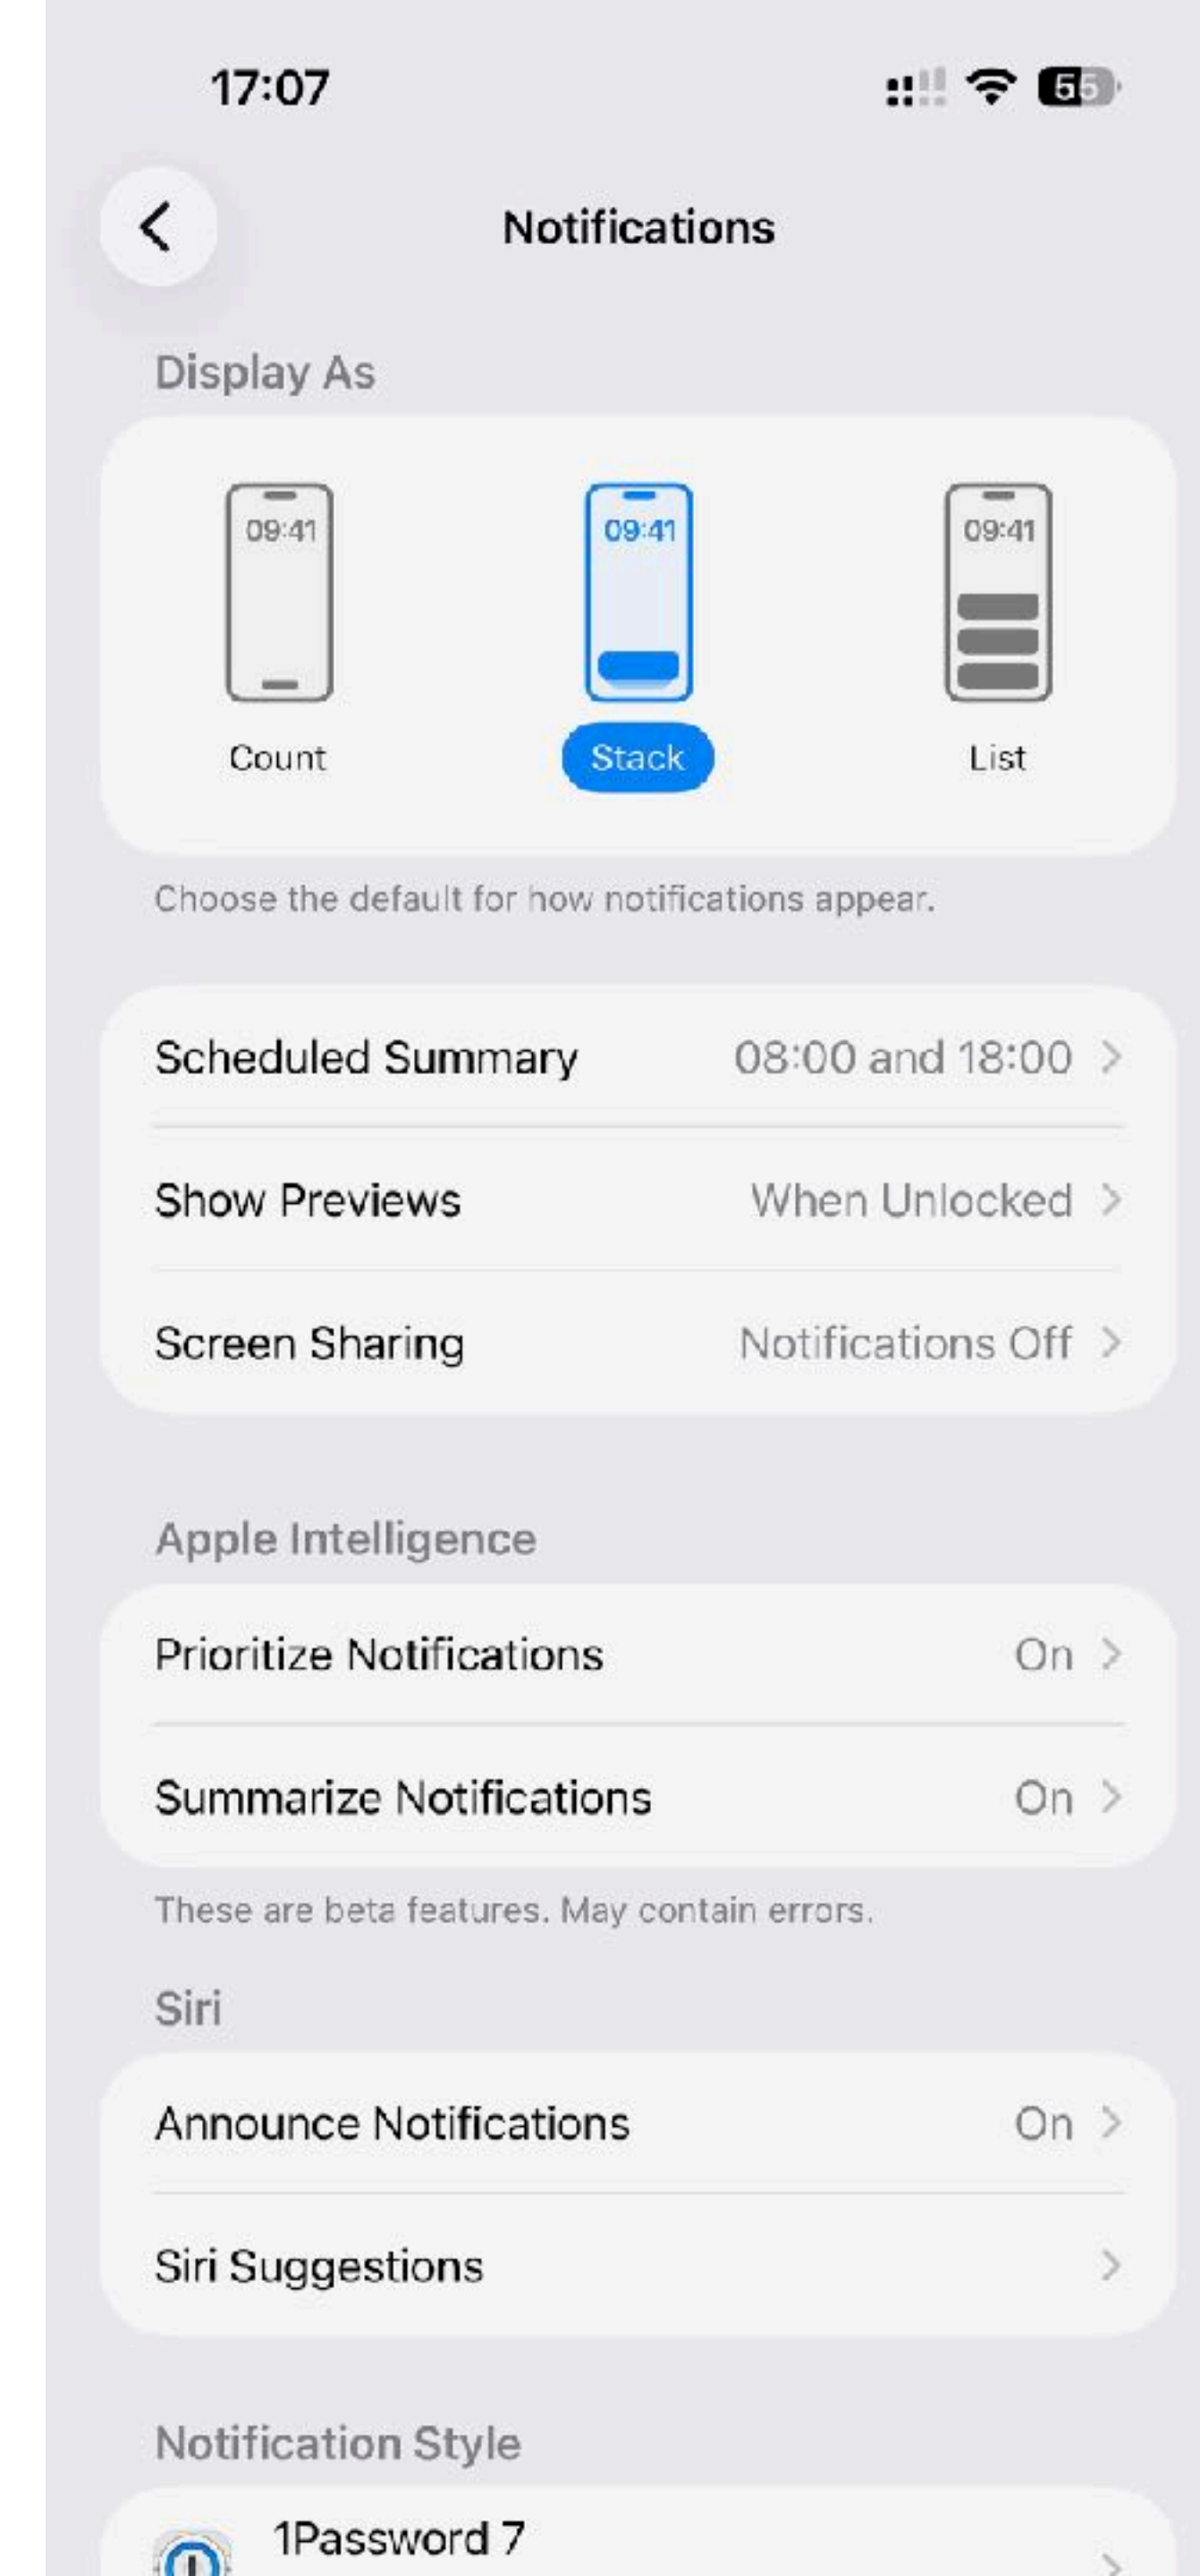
17:07

65

Notifications

Display As

09:41

09:41

09:41

Count

Stack

List

Choose the default for how notifications appear.

Scheduled Summary 08:00 and 18:00

Show Previews When Unlocked

Screen Sharing Notifications Off

Apple Intelligence

Prioritize Notifications On

Summarize Notifications On

These are beta features. May contain errors.

Siri

Announce Notifications On

Siri Suggestions

Notification Style

1Password 7